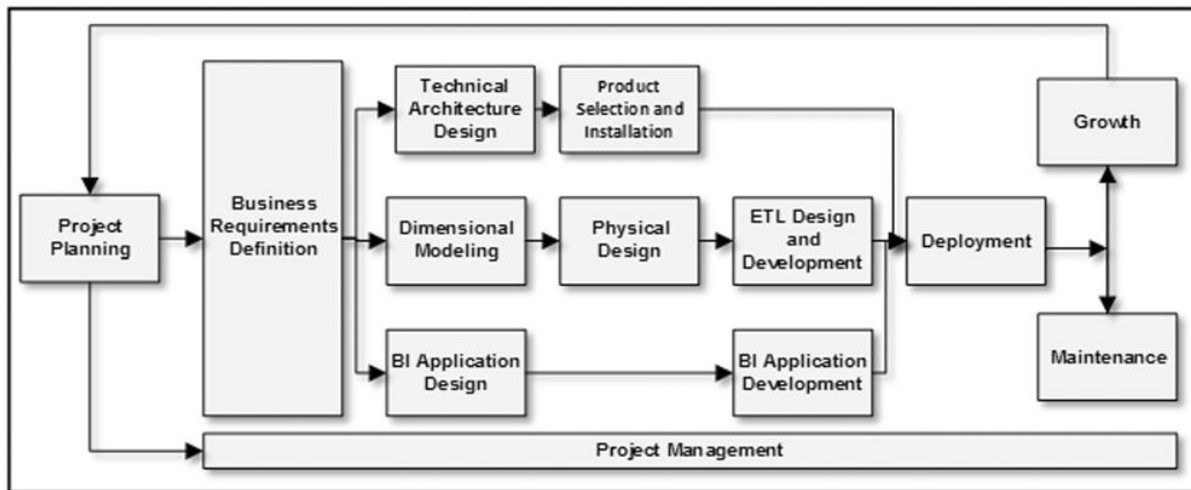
Project Planning

Business Requirements Definition

Technical Architecture Design

Product Selection and Installation

Dimensional Modeling

Physical Design

ETL Design and Development

BI Application Design

BI Application Development

Deployment

Growth

Maintenance

Project Management